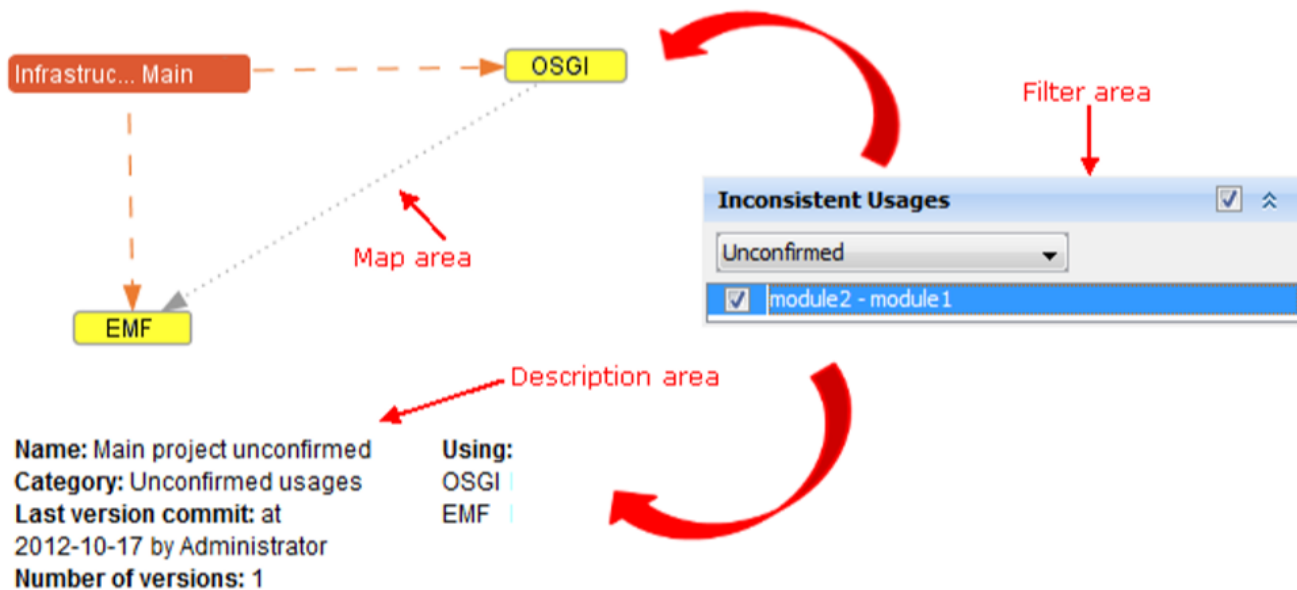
Infrastruc... Main

OSGI

EMF

Map area

Filter area

Inconsistent Usages

Unconfirmed

module2 - module1

Description area

**Name:** Main project unconfirmed
**Category:** Unconfirmed usages
**Last version commit:** at 2012-10-17 by Administrator
**Number of versions:** 1

**Using:**
OSGI
EMF